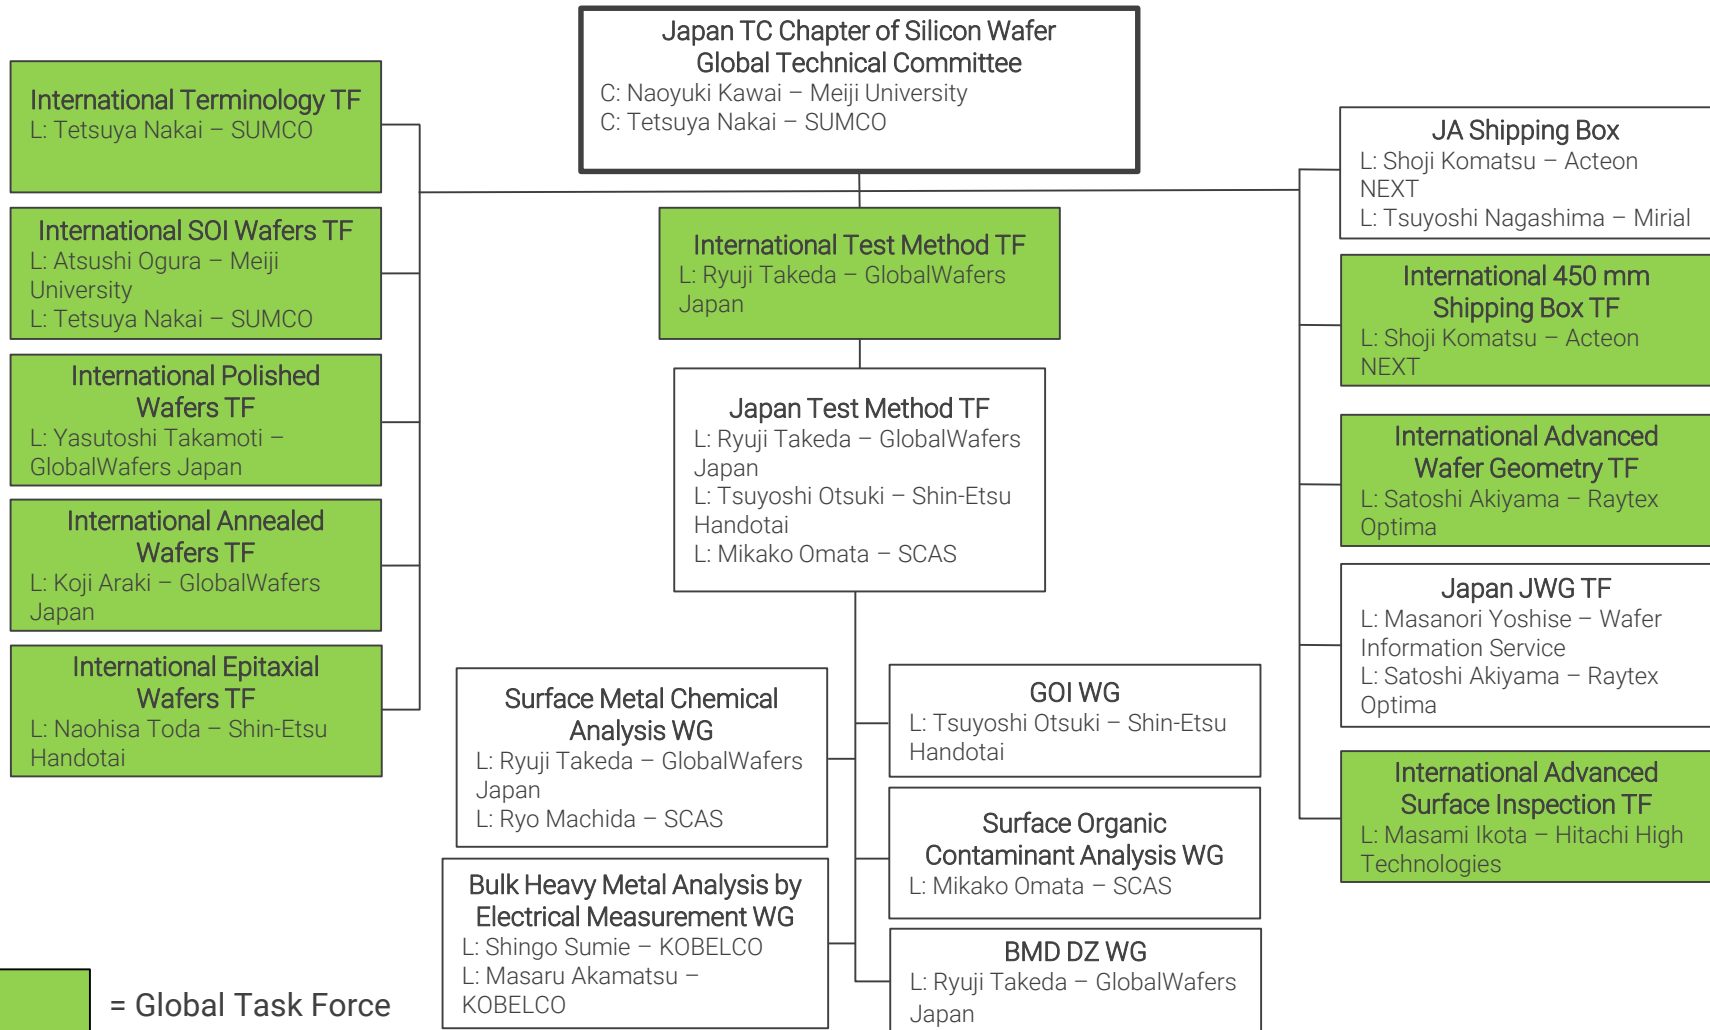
Japan TC Chapter of Silicon Wafer Global Technical Committee
C: Naoyuki Kawai – Meiji University
C: Tetsuya Nakai – SUMCO

International Terminology TF
L: Tetsuya Nakai – SUMCO

International SOI Wafers TF
L: Atsushi Ogura – Meiji University
L: Tetsuya Nakai – SUMCO

International Polished Wafers TF
L: Yasutoshi Takamoti – GlobalWafers Japan

International Annealed Wafers TF
L: Koji Araki – GlobalWafers Japan

International Epitaxial Wafers TF
L: Naohisa Toda – Shin-Etsu Handotai

International Test Method TF
L: Ryuji Takeda – GlobalWafers Japan

Japan Test Method TF
L: Ryuji Takeda – GlobalWafers Japan
L: Tsuyoshi Otsuki – Shin-Etsu Handotai
L: Mikako Omata – SCAS

Surface Metal Chemical Analysis WG
L: Ryuji Takeda – GlobalWafers Japan
L: Ryo Machida – SCAS

Bulk Heavy Metal Analysis by Electrical Measurement WG
L: Shingo Sumie – KOBELCO
L: Masaru Akamatsu – KOBELCO

GOI WG
L: Tsuyoshi Otsuki – Shin-Etsu Handotai

Surface Organic Contaminant Analysis WG
L: Mikako Omata – SCAS

BMD DZ WG
L: Ryuji Takeda – GlobalWafers Japan

JA Shipping Box
L: Shoji Komatsu – Acteon NEXT
L: Tsuyoshi Nagashima – Mirial

International 450 mm Shipping Box TF
L: Shoji Komatsu – Acteon NEXT

International Advanced Wafer Geometry TF
L: Satoshi Akiyama – Raytex Optima

Japan JWG TF
L: Masanori Yoshise – Wafer Information Service
L: Satoshi Akiyama – Raytex Optima

International Advanced Surface Inspection TF
L: Masami Ikota – Hitachi High Technologies

= Global Task Force